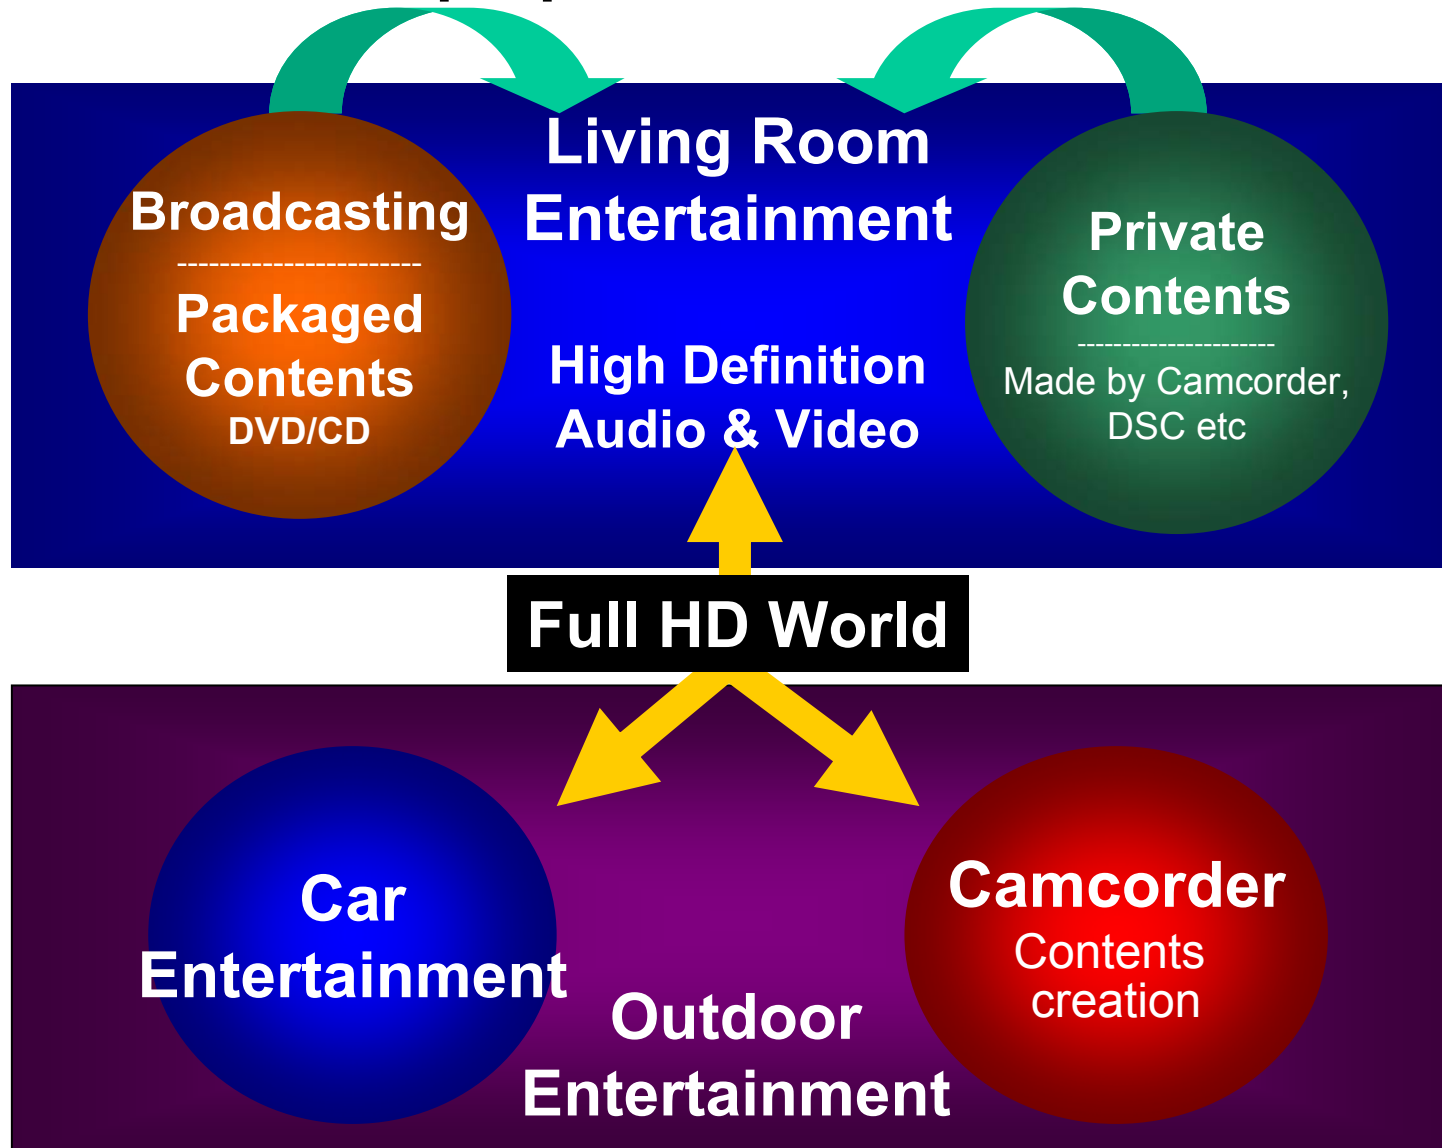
Broadcasting
----------------------
Packaged Contents
DVD/CD

Living Room Entertainment

High Definition Audio & Video

Private Contents
---------------------
Made by Camcorder, DSC etc

Full HD World

Car Entertainment

Outdoor Entertainment

Camcorder
Contents creation